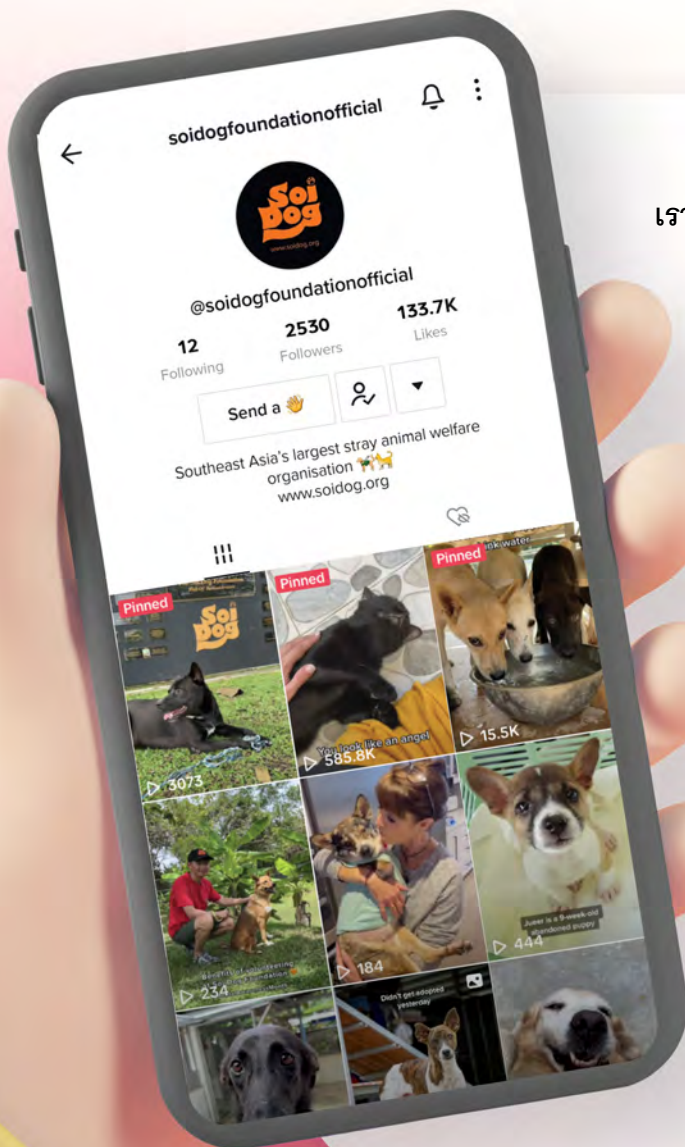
soidogfoundationofficial

Soi Dog

www.soidog.org

@soidogfoundationofficial

12
Following

2530
Followers

133.7K
Likes

Send a 👋

Southeast Asia's largest stray animal welfare organisation
www.soidog.org

Pinned

Pinned

Pinned

Soi Dog

▷ 3073

You look like an angel
▷ 585.8K

▷ 15.5K

▷ 234

▷ 184

Juser is a 9-week-old abandoned puppy
▷ 444

Didn't get adopted yesterday

เรา